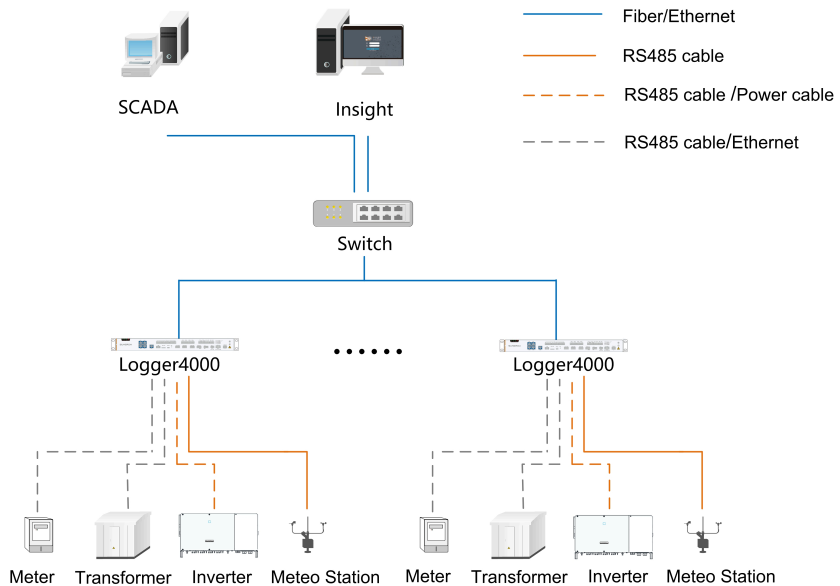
Fiber/Ethernet

RS485 cable

RS485 cable /Power cable

RS485 cable/Ethernet

SCADA

Insight

Switch

Logger4000

......

Logger4000

Meter

Transformer

Inverter

Meteo Station

Meter

Transformer

Inverter

Meteo Station